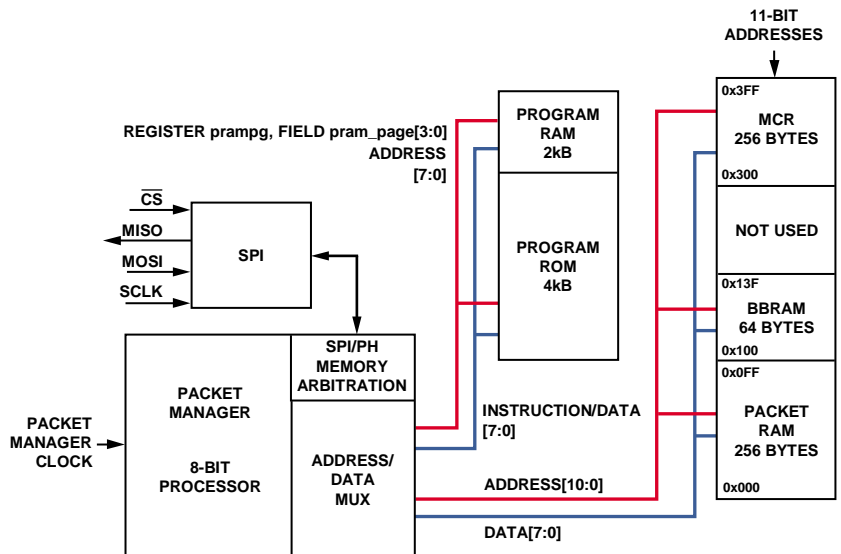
11-BIT ADDRESSES

REGISTER prampg, FIELD pram_page[3:0]
ADDRESS [7:0]

PROGRAM RAM 2kB

PROGRAM ROM 4kB

0x3FF
MCR 256 BYTES
0x300

NOT USED

0x13F
BBRAM 64 BYTES
0x100

0x0FF
PACKET RAM 256 BYTES
0x000

$\overline{CS}$
MISO
MOSI
SCLK

SPI

SPI/PH MEMORY ARBITRATION

PACKET MANAGER CLOCK

PACKET MANAGER

8-BIT PROCESSOR

ADDRESS/ DATA MUX

INSTRUCTION/DATA [7:0]

ADDRESS[10:0]

DATA[7:0]